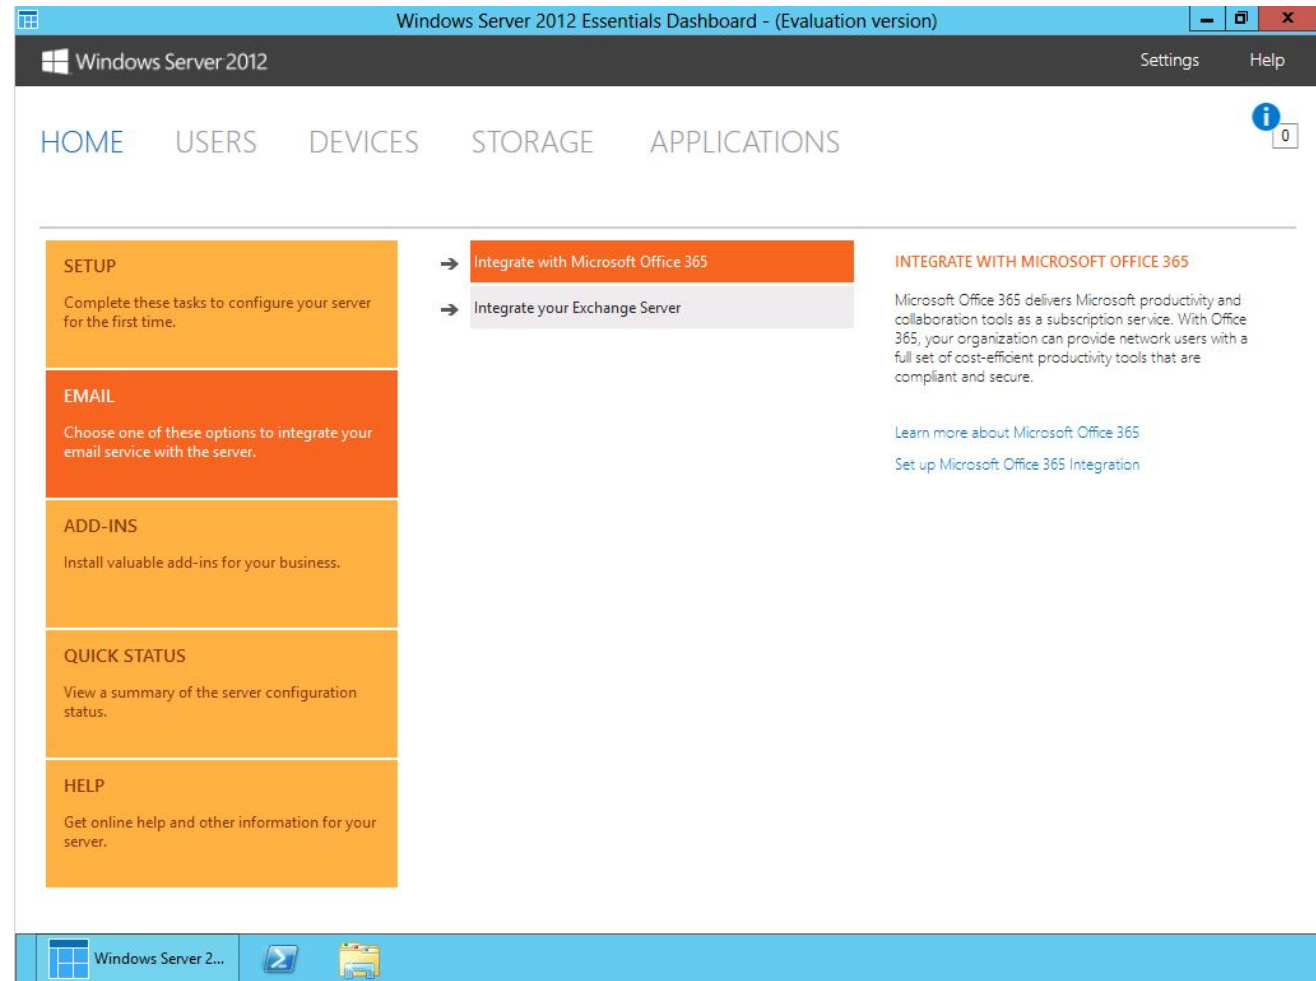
Windows Server 2012 Essentials Dashboard - (Evaluation version)

Windows Server 2012

Settings Help

HOME USERS DEVICES STORAGE APPLICATIONS

0

SETUP

Complete these tasks to configure your server for the first time.

EMAIL

Choose one of these options to integrate your email service with the server.

ADD-INS

Install valuable add-ins for your business.

QUICK STATUS

View a summary of the server configuration status.

HELP

Get online help and other information for your server.

Integrate with Microsoft Office 365

Integrate your Exchange Server

INTEGRATE WITH MICROSOFT OFFICE 365

Microsoft Office 365 delivers Microsoft productivity and collaboration tools as a subscription service. With Office 365, your organization can provide network users with a full set of cost-efficient productivity tools that are compliant and secure.

Learn more about Microsoft Office 365

Set up Microsoft Office 365 Integration

Windows Server 2...